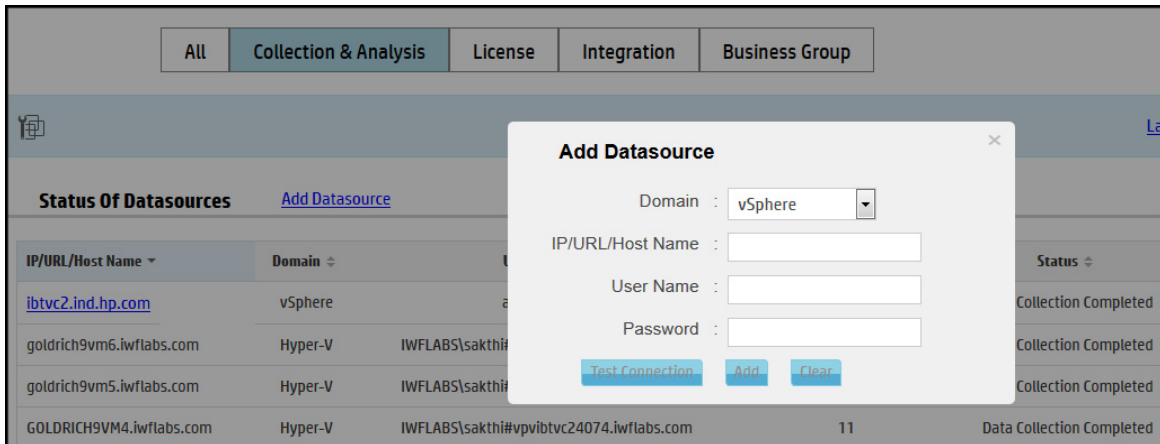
All | Collection & Analysis | License | Integration | Business Group

La

Status Of Datasources   Add Datasource

| IP/URL/Host Name | Domain | U | | Status |
|---|---|---|---|---|
| ibtvc2.ind.hp.com | vSphere | a | | Collection Completed |
| goldrich9vm6.iwflabs.com | Hyper-V | IWFLABS\sakthi# | | Collection Completed |
| goldrich9vm5.iwflabs.com | Hyper-V | IWFLABS\sakthi# | | Collection Completed |
| GOLDRICH9VM4.iwflabs.com | Hyper-V | IWFLABS\sakthi#vpvibtvc24074.iwflabs.com | 11 | Data Collection Completed |

Add Datasource
×

Domain : vSphere

IP/URL/Host Name :

User Name :

Password :

Test Connection   Add   Clear